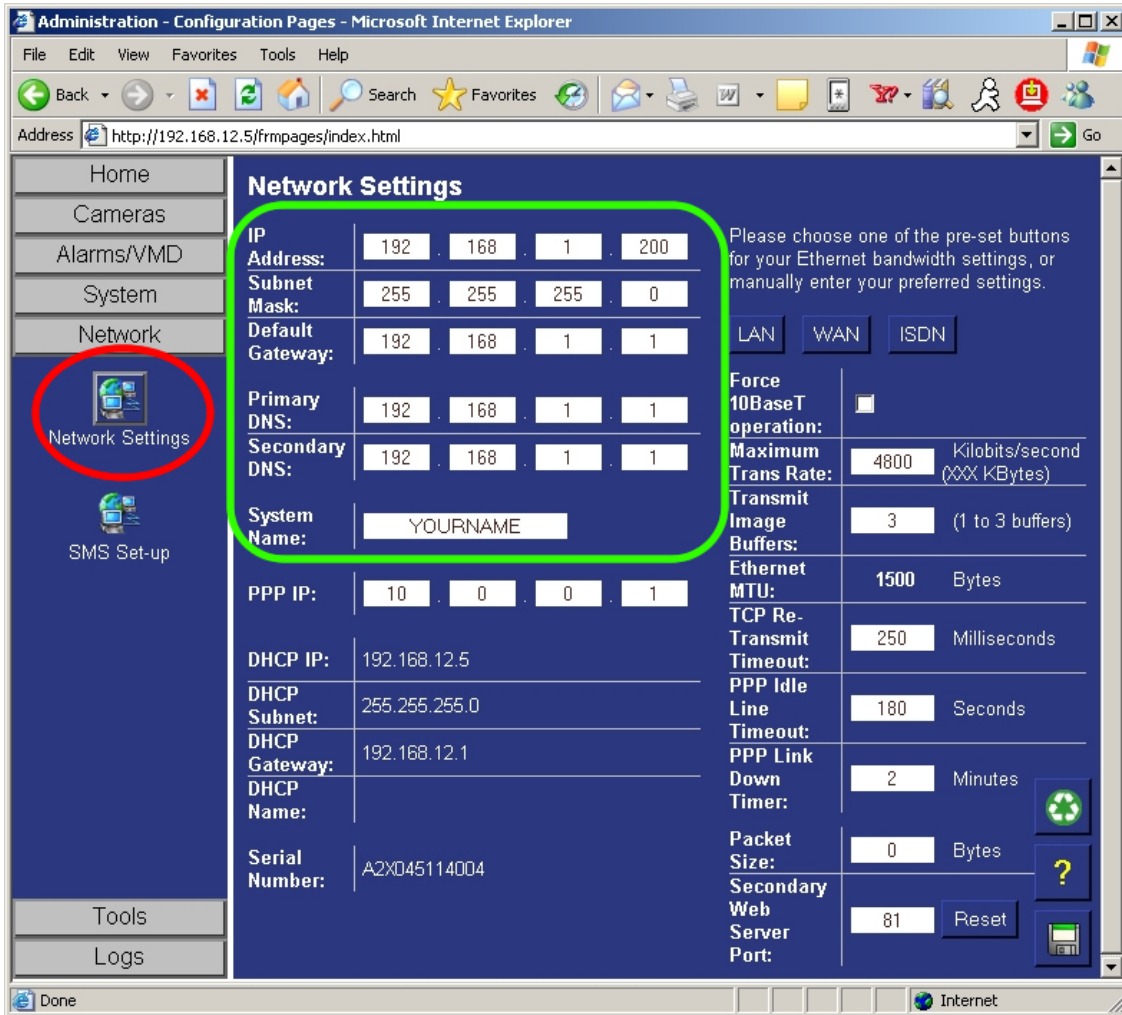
Administration - Configuration Pages - Microsoft Internet Explorer

File Edit View Favorites Tools Help

Back Search Favorites

Address http://192.168.12.5/frmpages/index.html Go

Home
Cameras
Alarms/VMD
System
Network
Network Settings
SMS Set-up
Tools
Logs

Network Settings

| | |
|---|---|
| IP Address: | 192 . 168 . 1 . 200 |
| Subnet Mask: | 255 . 255 . 255 . 0 |
| Default Gateway: | 192 . 168 . 1 . 1 |
| Primary DNS: | 192 . 168 . 1 . 1 |
| Secondary DNS: | 192 . 168 . 1 . 1 |
| System Name: | YOURNAME |
| PPP IP: | 10 . 0 . 0 . 1 |
| DHCP IP: | 192.168.12.5 |
| DHCP Subnet: | 255.255.255.0 |
| DHCP Gateway: | 192.168.12.1 |
| DHCP Name: | |
| Serial Number: | A2X045114004 |

Please choose one of the pre-set buttons for your Ethernet bandwidth settings, or manually enter your preferred settings.

LAN WAN ISDN

| | | |
|---|---|---|
| Force 10BaseT operation: | | |
| Maximum Trans Rate: | 4800 | Kilobits/second (XXX KBytes) |
| Transmit Image Buffers: | 3 | (1 to 3 buffers) |
| Ethernet MTU: | 1500 | Bytes |
| TCP Re-Transmit Timeout: | 250 | Milliseconds |
| PPP Idle Line Timeout: | 180 | Seconds |
| PPP Link Down Timer: | 2 | Minutes |
| Packet Size: | 0 | Bytes |
| Secondary Web Server Port: | 81 | Reset |

?

Done Internet